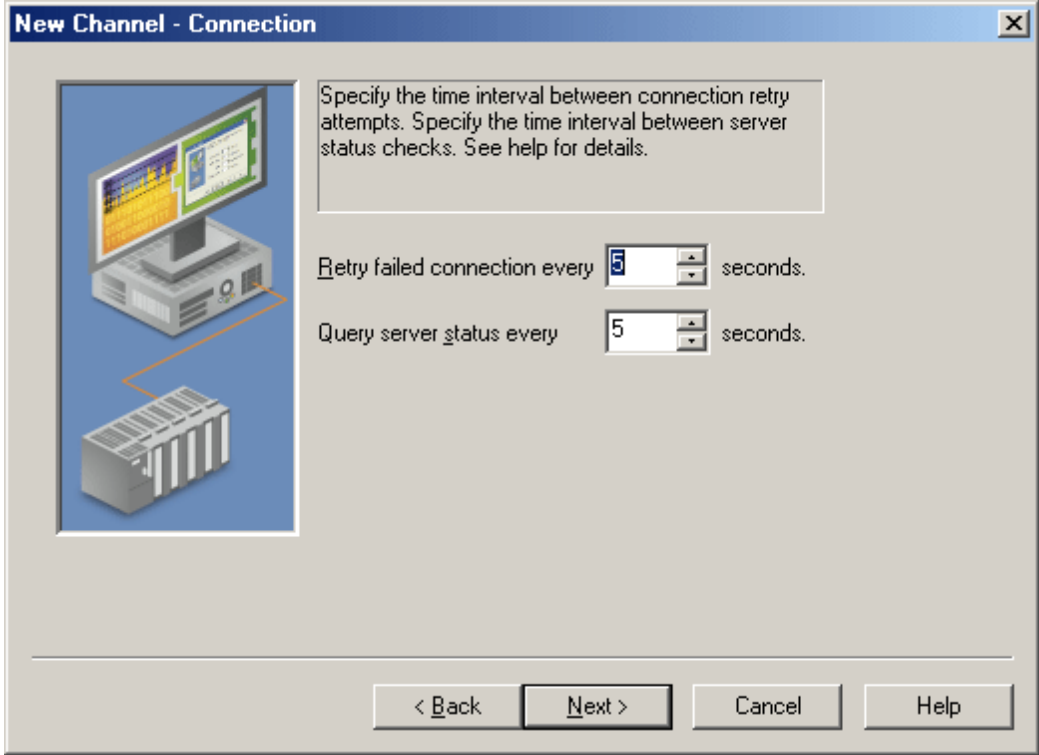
New Channel - Connection

Specify the time interval between connection retry attempts. Specify the time interval between server status checks. See help for details.

Retry failed connection every 5 seconds.

Query server status every 5 seconds.

< Back
Next >
Cancel
Help